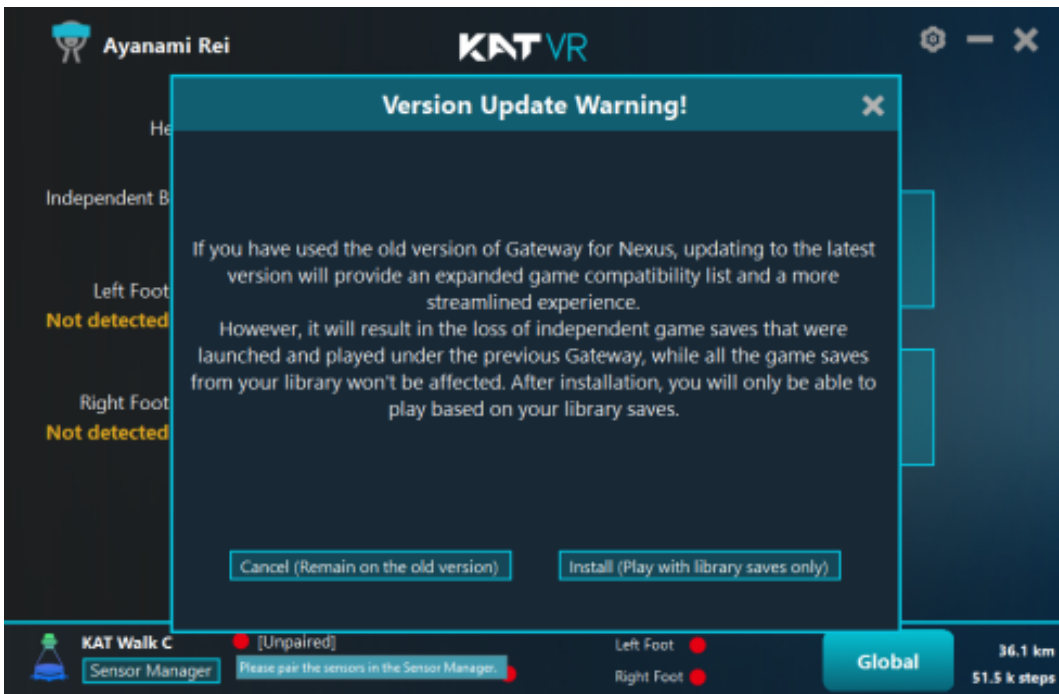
Ayanami Rei

KATVR

He

Independent B

Left Foot
Not detected

Right Foot
Not detected

Version Update Warning!

If you have used the old version of Gateway for Nexus, updating to the latest version will provide an expanded game compatibility list and a more streamlined experience.
However, it will result in the loss of independent game saves that were launched and played under the previous Gateway, while all the game saves from your library won't be affected. After installation, you will only be able to play based on your library saves.

Cancel (Remain on the old version)

Install (Play with library saves only)

KAT Walk C

Sensor Manager

[Unpaired]

Please pair the sensors in the Sensor Manager.

Left Foot

Right Foot

Global

36.1 km

51.5 k steps